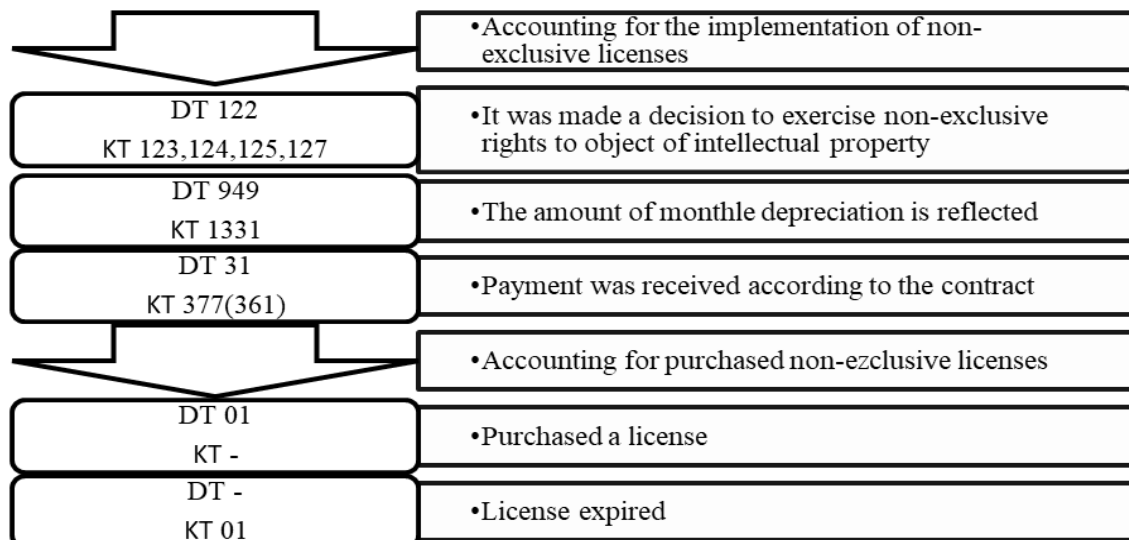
•Accounting for the implementation of non-exclusive licenses

DT 122
KT 123,124,125,127

•It was made a decision to exercise non-exclusive rights to object of intellectual property

DT 949
KT 1331

•The amount of monthle depreciation is reflected

DT 31
KT 377(361)

•Payment was received according to the contract

•Accounting for purchased non-ezclusive licenses

DT 01
KT -

•Purchased a license

DT -
KT 01

•License expired